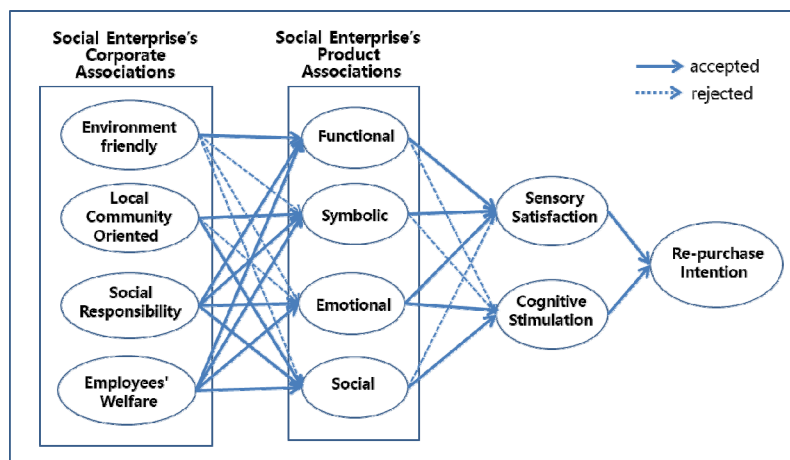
Social Enterprise's Corporate Associations

Social Enterprise's Product Associations

accepted

rejected

Environment friendly

Local Community Oriented

Social Responsibility

Employees' Welfare

Functional

Symbolic

Emotional

Social

Sensory Satisfaction

Cognitive Stimulation

Re-purchase Intention